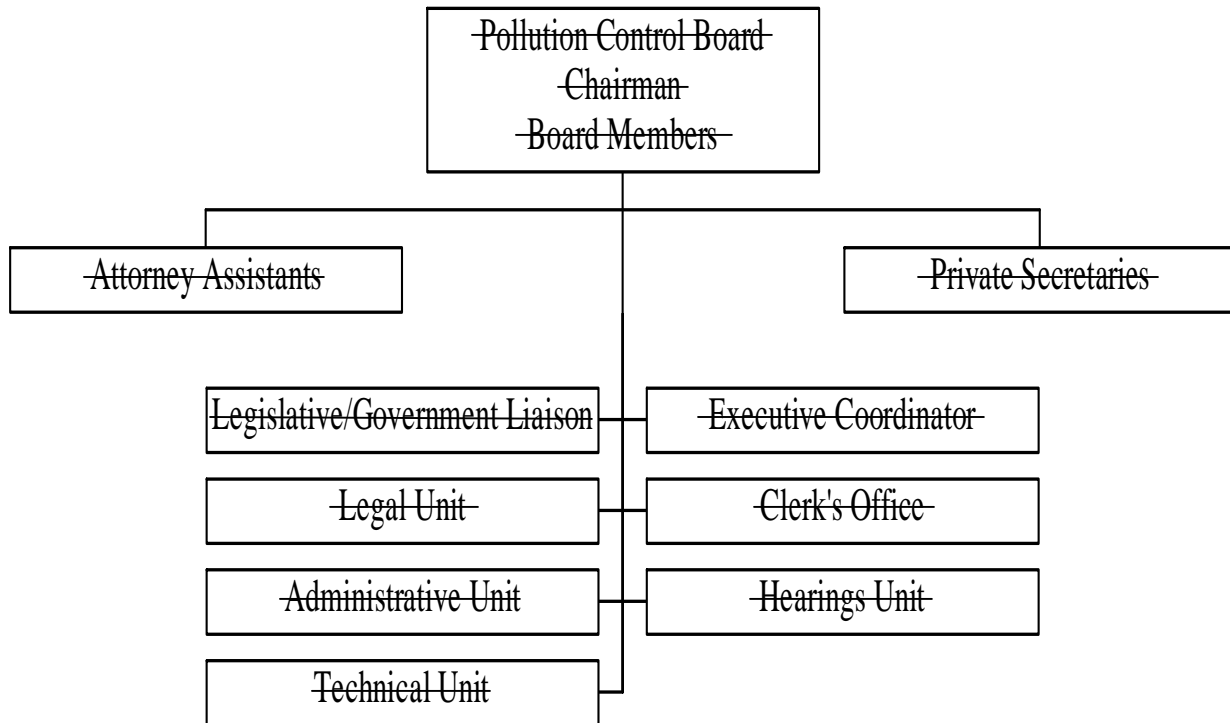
Pollution Control Board
Chairman
Board Members

Attorney Assistants

Private Secretaries

Legislative/Government Liaison

Executive Coordinator

Legal Unit

Clerk's Office

Administrative Unit

Hearings Unit

Technical Unit